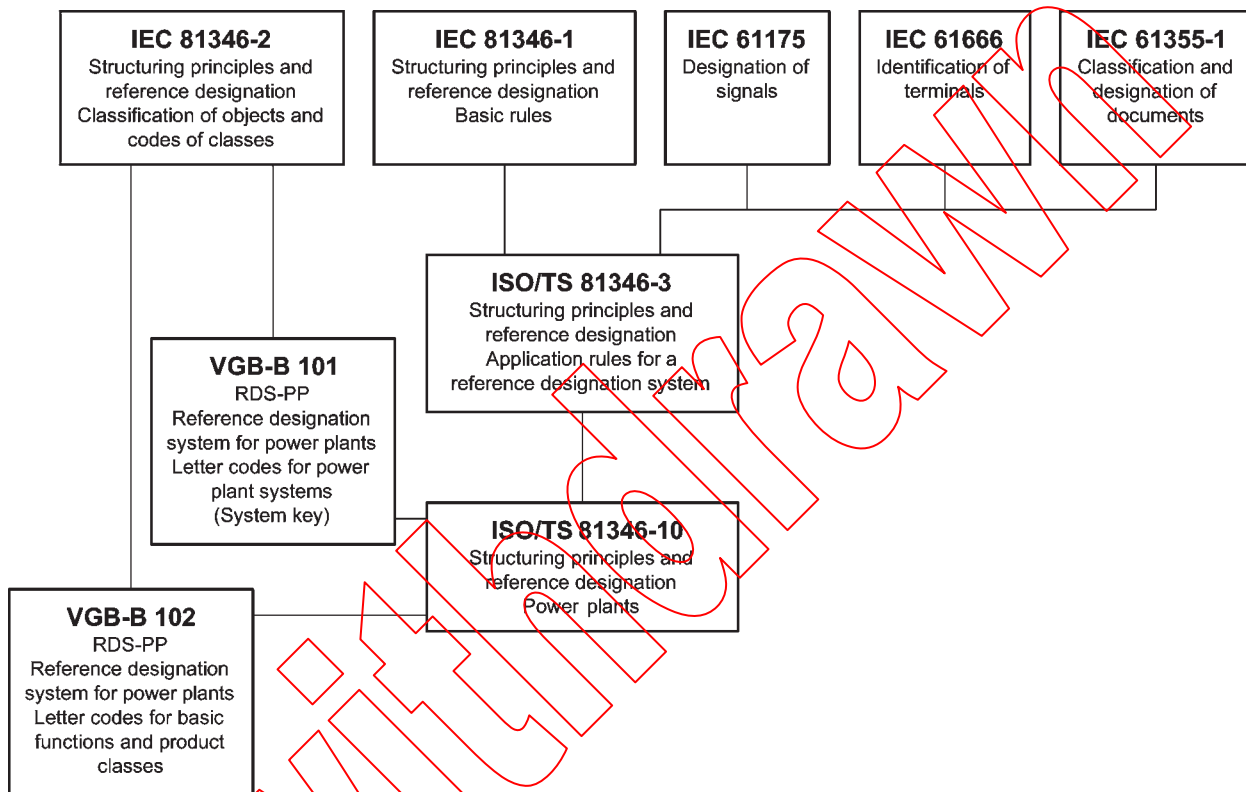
IEC 81346-2
Structuring principles and reference designation
Classification of objects and codes of classes

IEC 81346-1
Structuring principles and reference designation
Basic rules

IEC 61175
Designation of signals

IEC 61666
Identification of terminals

IEC 61355-1
Classification and designation of documents

ISO/TS 81346-3
Structuring principles and reference designation
Application rules for a reference designation system

VGB-B 101
RDS-PP
Reference designation system for power plants
Letter codes for power plant systems
(System key)

ISO/TS 81346-10
Structuring principles and reference designation
Power plants

VGB-B 102
RDS-PP
Reference designation system for power plants
Letter codes for basic functions and product classes

Withdrawn